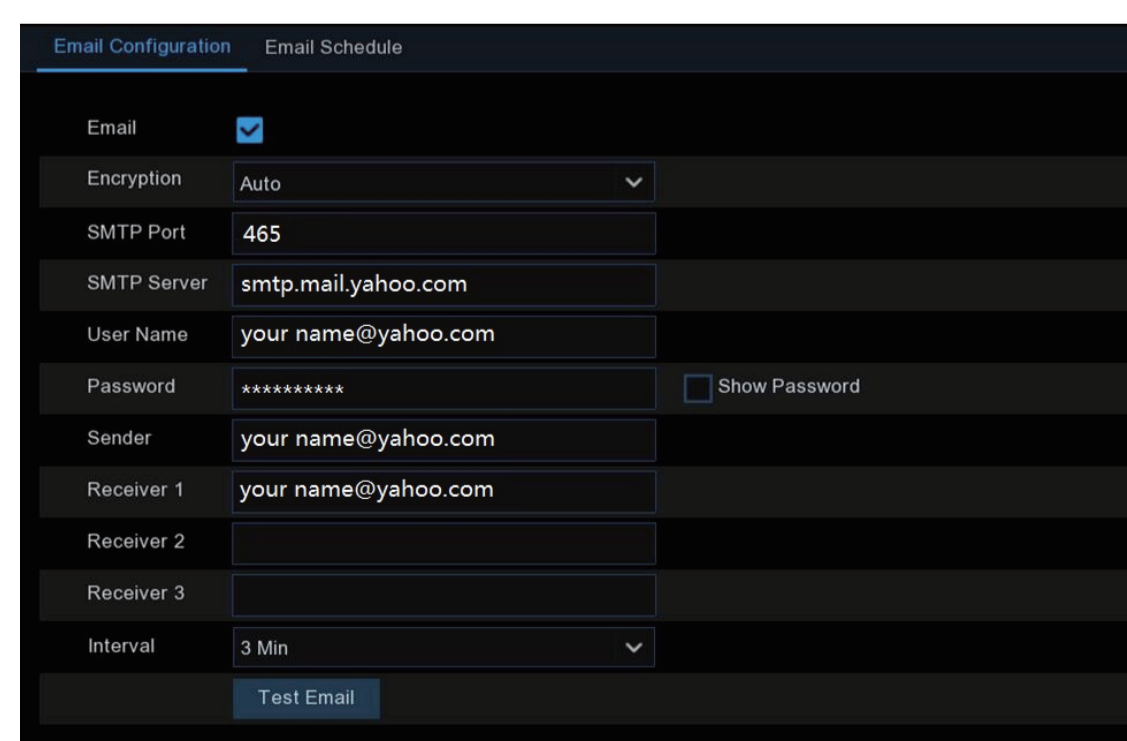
Email Configuration Email Schedule

| | |
|---|---|
| Email | |
| Encryption | Auto |
| SMTP Port | 465 |
| SMTP Server | smtp.mail.yahoo.com |
| User Name | your name@yahoo.com |
| Password | ********** Show Password |
| Sender | your name@yahoo.com |
| Receiver 1 | your name@yahoo.com |
| Receiver 2 | |
| Receiver 3 | |
| Interval | 3 Min |

Test Email